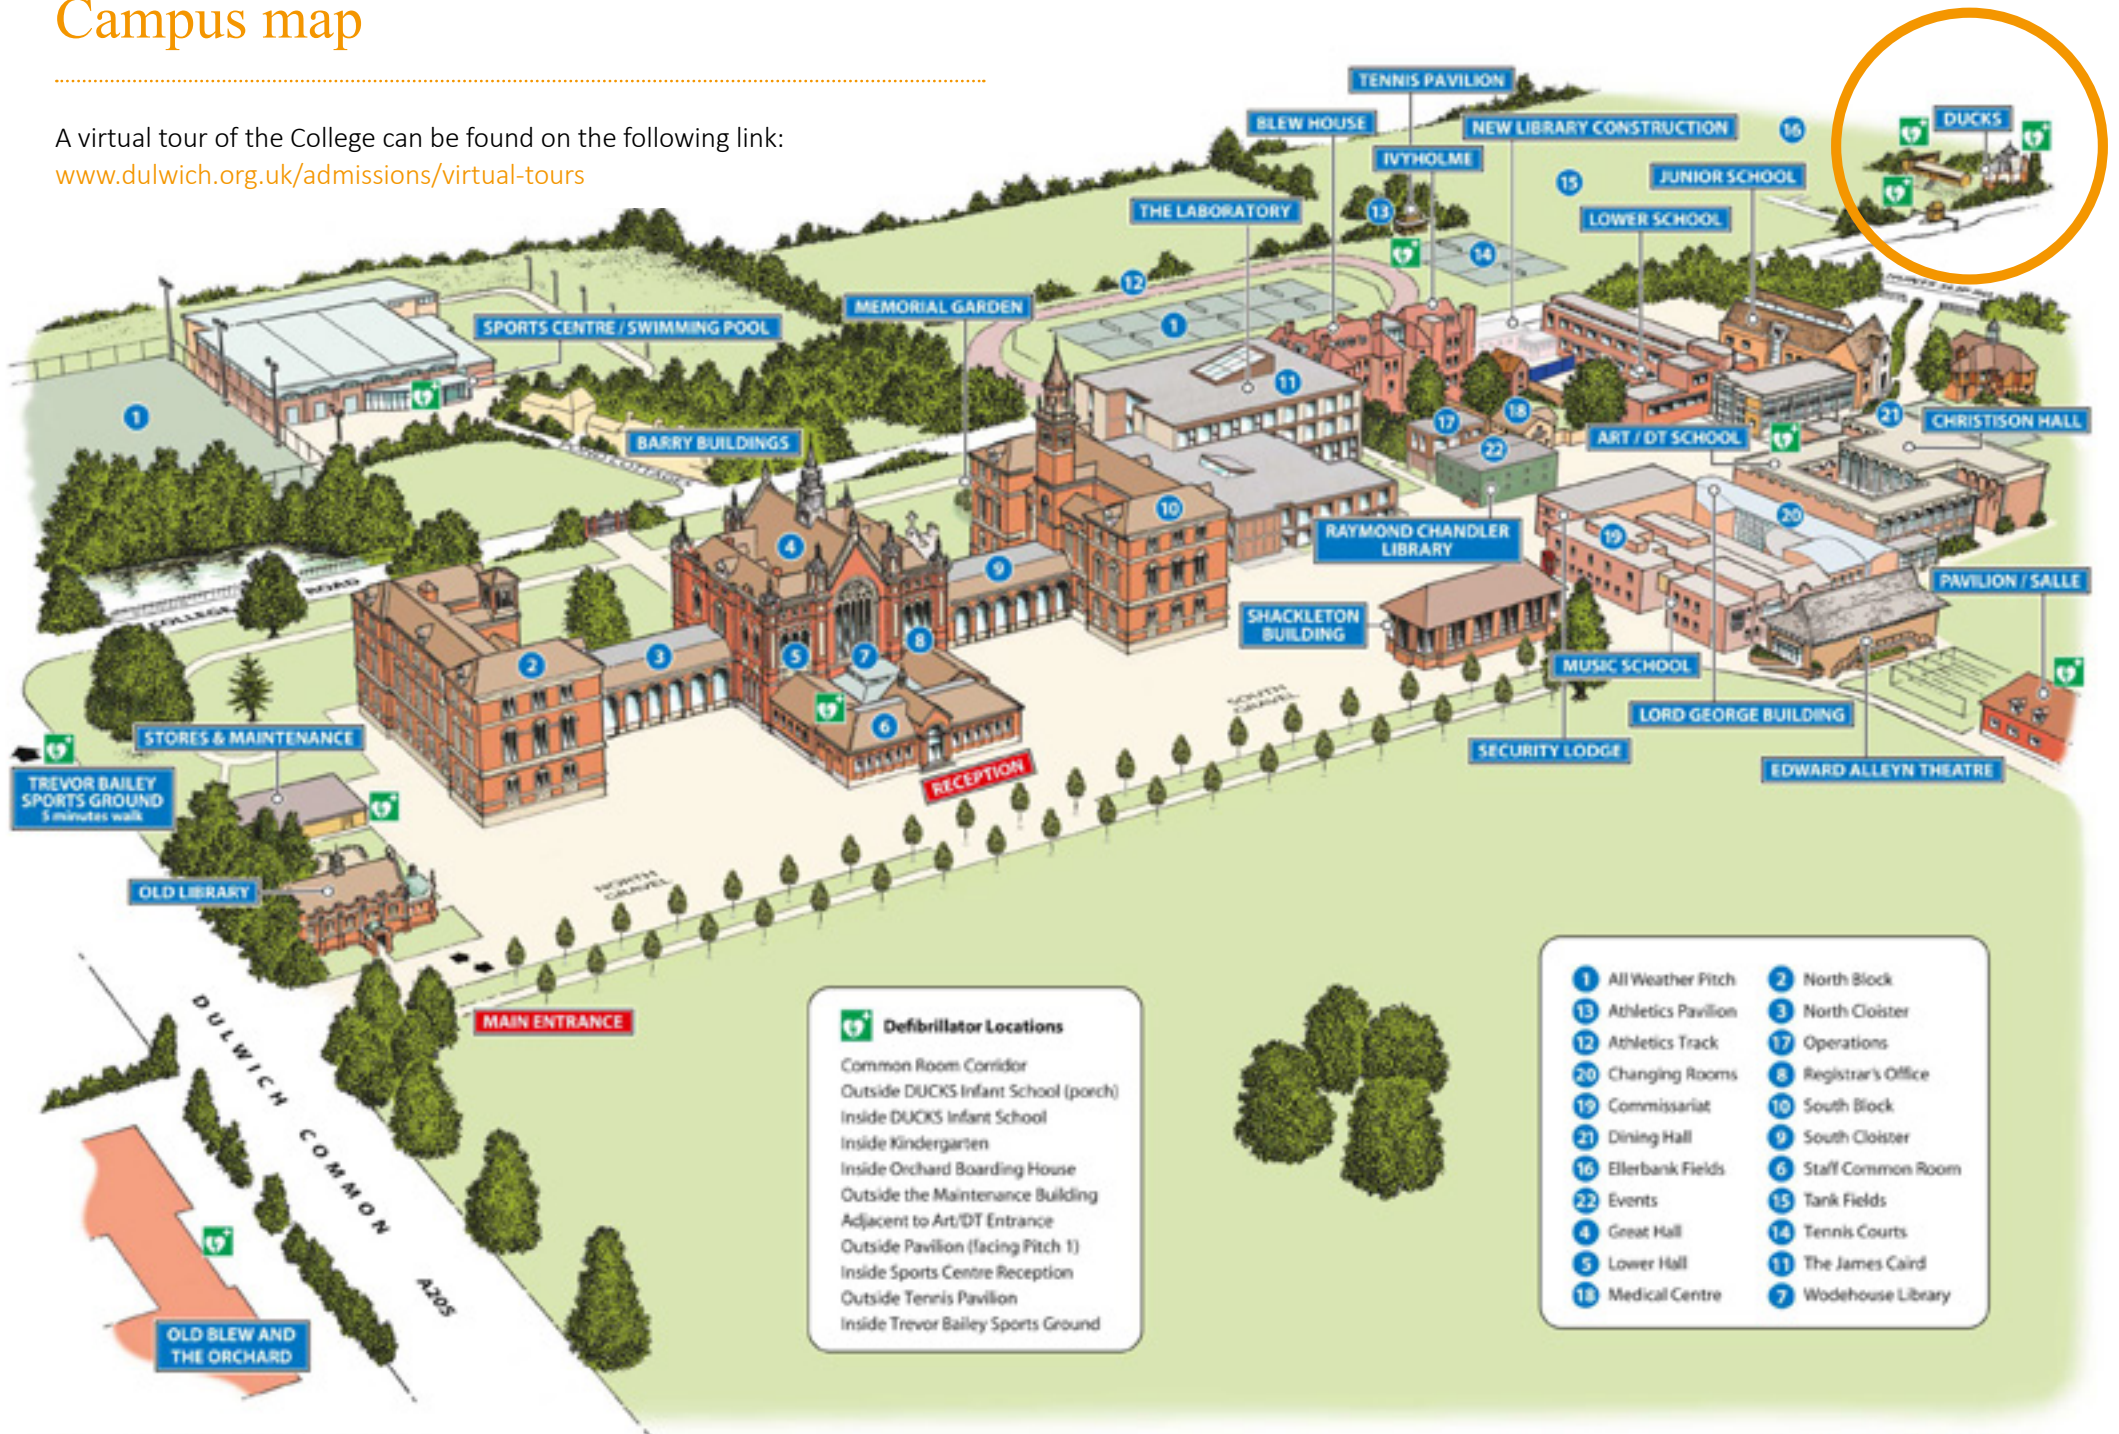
Campus map

A virtual tour of the College can be found on the following link:
www.dulwich.org.uk/admissions/virtual-tours

TENNIS PAVILION
BLEW HOUSE
NEW LIBRARY CONSTRUCTION
16
DUCKS
IVYHOLME
15
JUNIOR SCHOOL
THE LABORATORY
13
LOWER SCHOOL
14
12
MEMORIAL GARDEN
SPORTS CENTRE / SWIMMING POOL
1
1
11
17
18
21
CHRISTISON HALL
BARRY BUILDINGS
ART / DT SCHOOL
22
10
20
RAYMOND CHANDLER LIBRARY
19
4
9
COLLEGE ROAD
SHACKLETON BUILDING
PAVILION / SALLE
2
3
5
7
8
MUSIC SCHOOL
6
LORD GEORGE BUILDING
SOUTH GRAVEL
STORES & MAINTENANCE
SECURITY LODGE
RECEPTION
EDWARD ALLEYN THEATRE
TREVOR BAILEY SPORTS GROUND 5 minutes walk
OLD LIBRARY
NORTH GRAVEL
DULWICH COMMON
MAIN ENTRANCE
A205
OLD BLEW AND THE ORCHARD

Defibrillator Locations
Common Room Corridor
Outside DUCKS Infant School (porch)
Inside DUCKS Infant School
Inside Kindergarten
Inside Orchard Boarding House
Outside the Maintenance Building
Adjacent to Art/DT Entrance
Outside Pavilion (facing Pitch 1)
Inside Sports Centre Reception
Outside Tennis Pavilion
Inside Trevor Bailey Sports Ground

1 All Weather Pitch
13 Athletics Pavilion
12 Athletics Track
20 Changing Rooms
19 Commissariat
21 Dining Hall
16 Ellerbank Fields
22 Events
4 Great Hall
5 Lower Hall
18 Medical Centre
2 North Block
3 North Cloister
17 Operations
8 Registrar's Office
10 South Block
9 South Cloister
6 Staff Common Room
15 Tank Fields
14 Tennis Courts
11 The James Caird
7 Wodehouse Library